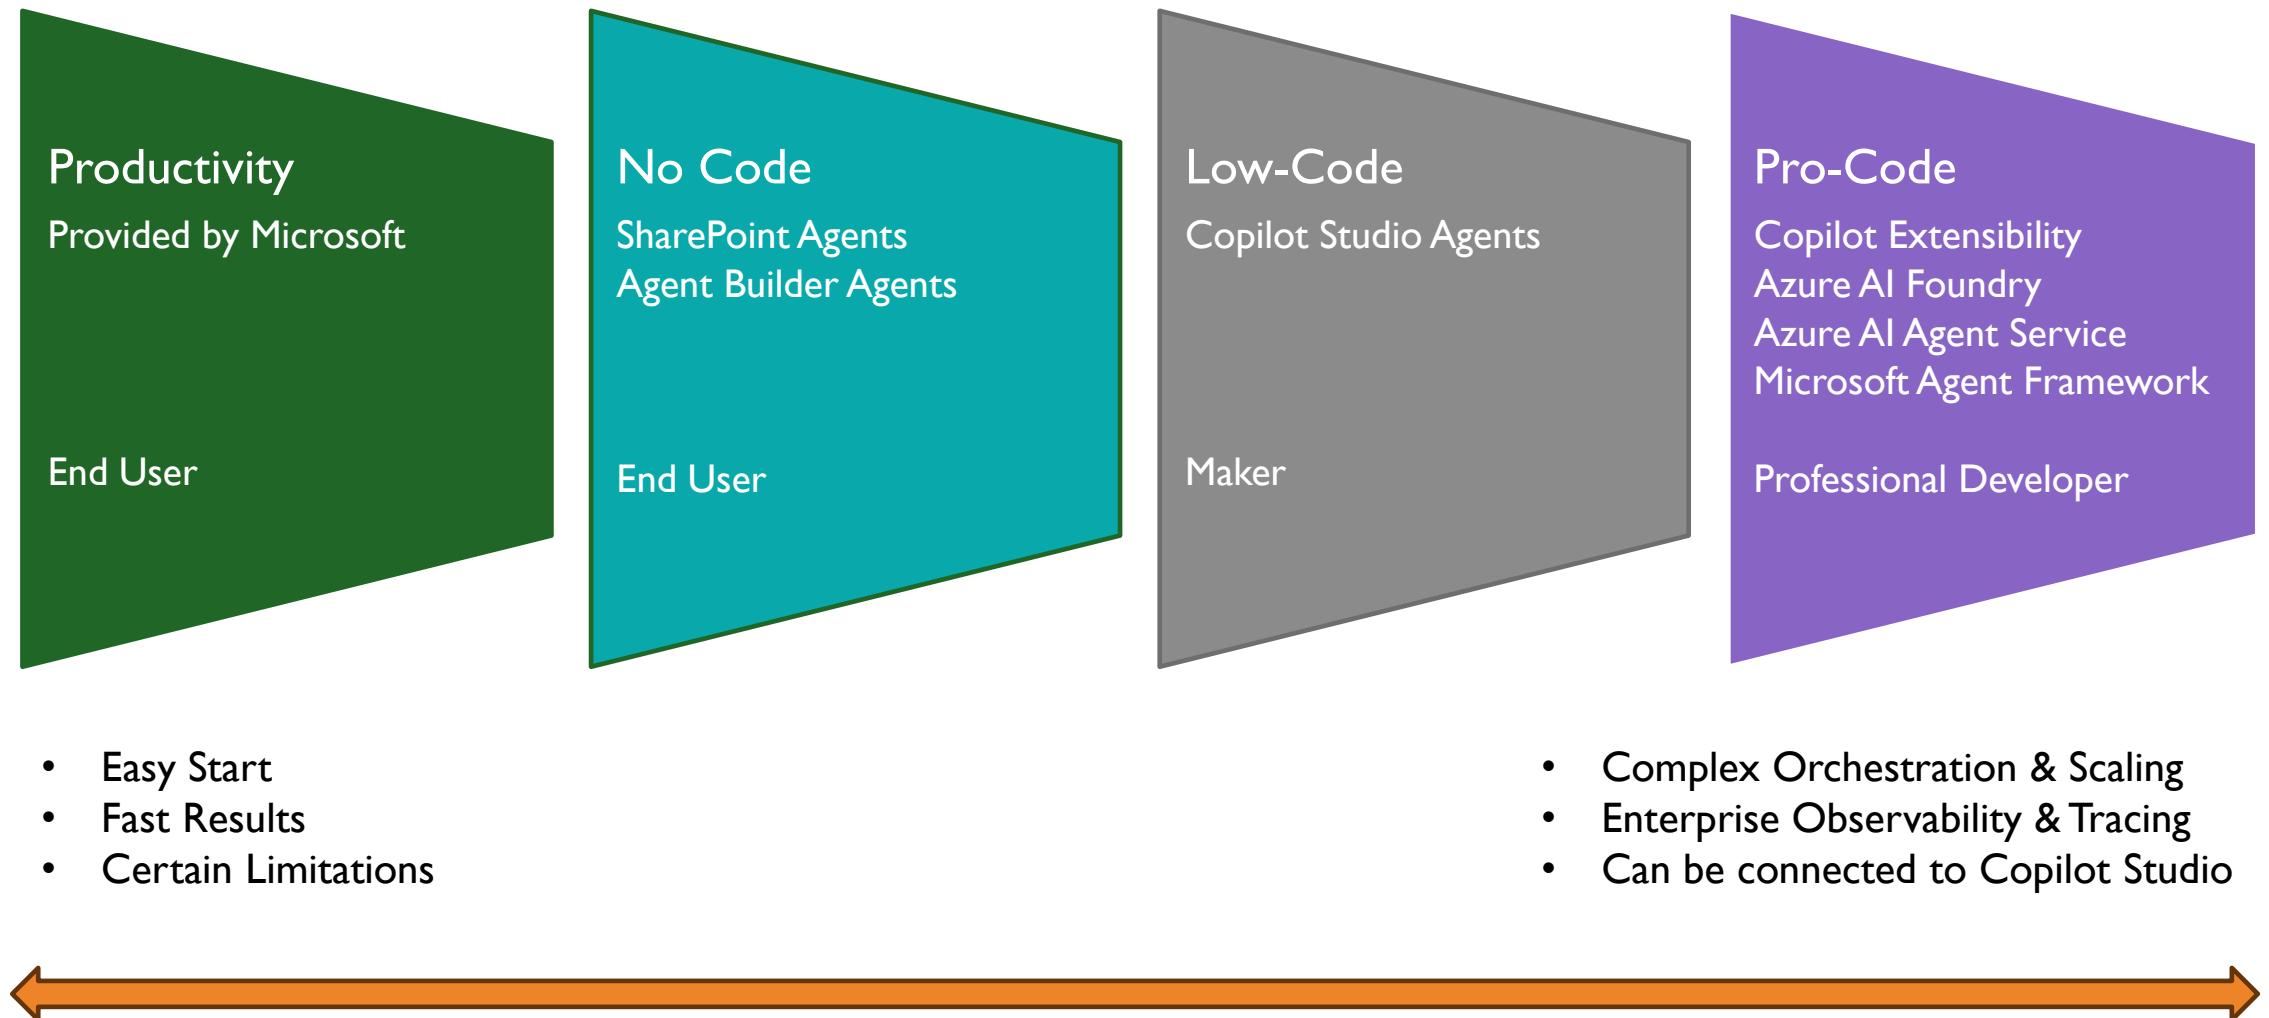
Productivity
Provided by Microsoft

End User

No Code
SharePoint Agents
Agent Builder Agents

End User

Low-Code
Copilot Studio Agents

Maker

Pro-Code
Copilot Extensibility
Azure AI Foundry
Azure AI Agent Service
Microsoft Agent Framework

Professional Developer

- Easy Start
- Fast Results
- Certain Limitations

- Complex Orchestration & Scaling
- Enterprise Observability & Tracing
- Can be connected to Copilot Studio